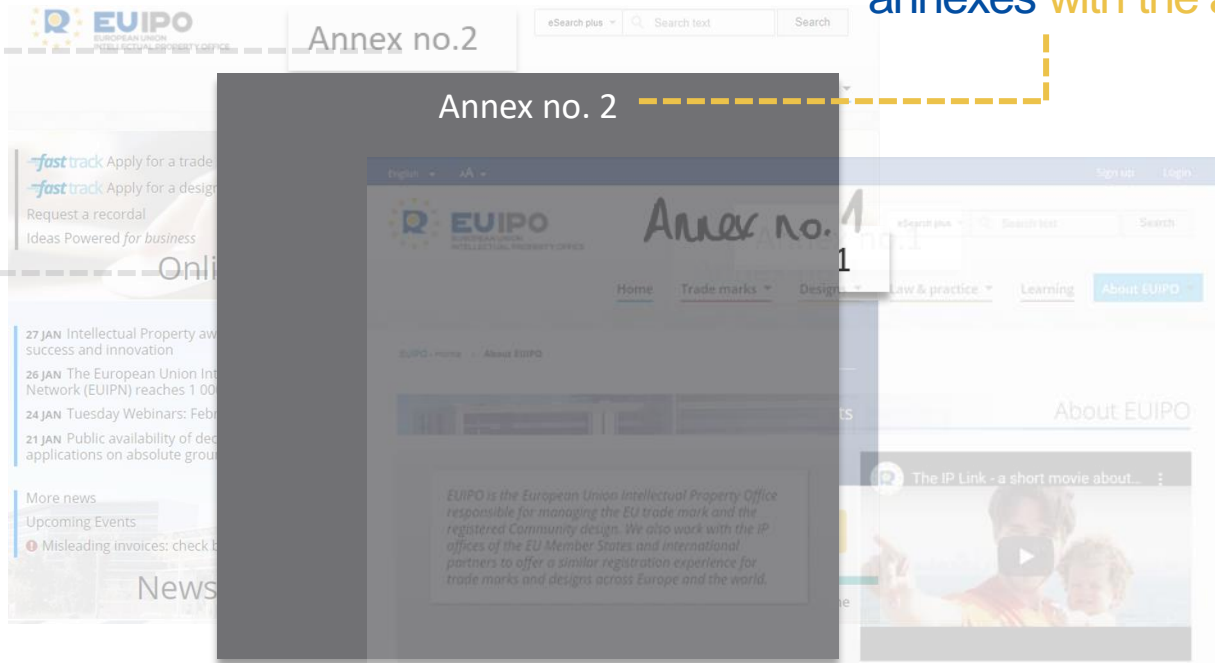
EUIPO
EUROPEAN UNION INTELLECTUAL PROPERTY OFFICE

Annex no.2

eSearch plus

Search text

Search

annexes with the a

Annex no. 2

fast track Apply for a trade

fast track Apply for a design

Request a recordal

Ideas Powered for business

Onl

27 JAN Intellectual Property aw success and innovation

26 JAN The European Union Int Network (EUIPN) reaches 1 00

24 JAN Tuesday Webinars: Febr

21 JAN Public availability of dec applications on absolute grou

More news

Upcoming Events

Misleading invoices: check b

News

English AA

Sign up Login

EUIPO
EUROPEAN UNION INTELLECTUAL PROPERTY OFFICE

Annex no. 1

eSearch plus Search text Search

Home Trade marks Designs Law & practice Learning About EUIPO

EUIPO Home > About EUIPO

About EUIPO

EUIPO is the European Union Intellectual Property Office responsible for managing the EU trade mark and the registered Community design. We also work with the IP offices of the EU Member States and international partners to offer a similar registration experience for trade marks and designs across Europe and the world.

The IP Link - a short movie about...